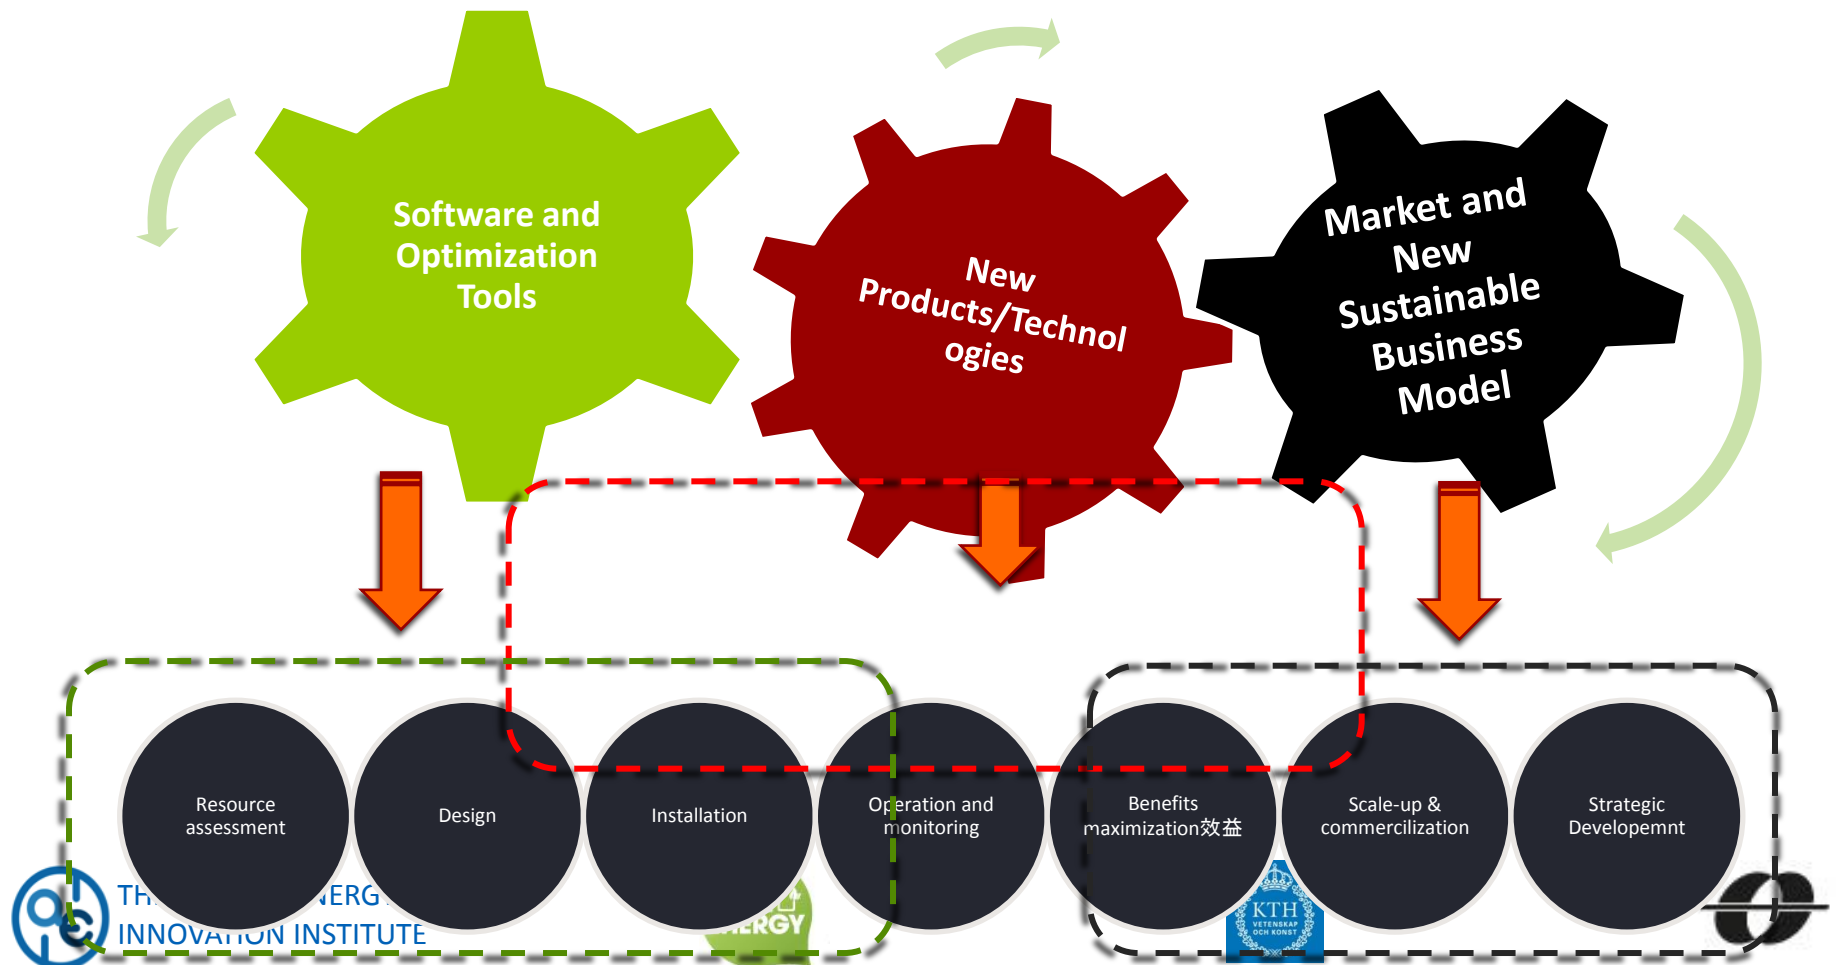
Software and Optimization Tools

New Products/Technologies

Market and New Sustainable Business Model

Resource assessment

Design

Installation

Operation and monitoring

Benefits maximization效益

Scale-up & commercilization

Strategic Developemnt

TH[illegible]NERG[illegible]
INNOVA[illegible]ON INSTITUTE

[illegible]ERGY

KTH
VETENSKAP OCH KONST